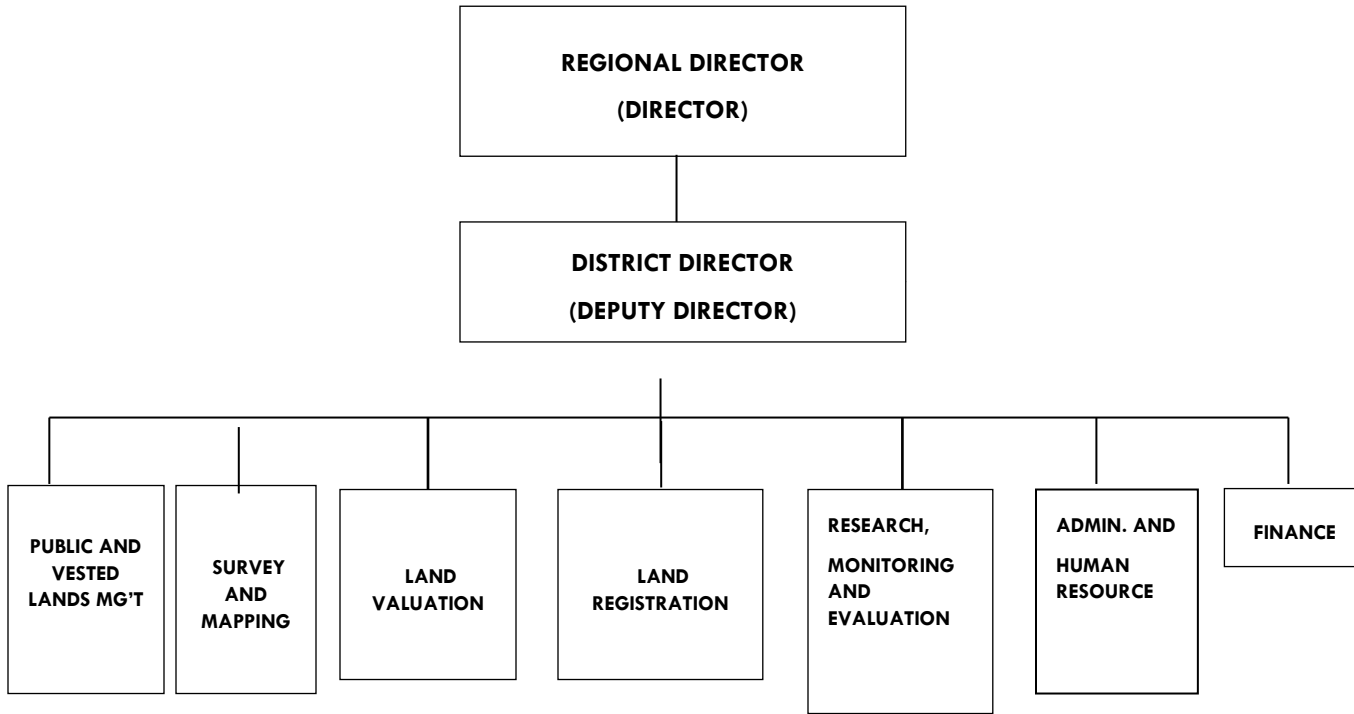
REGIONAL DIRECTOR

(DIRECTOR)

DISTRICT DIRECTOR

(DEPUTY DIRECTOR)

PUBLIC AND VESTED LANDS MG'T

SURVEY AND MAPPING

LAND VALUATION

LAND REGISTRATION

RESEARCH,

MONITORING AND EVALUATION

ADMIN. AND

HUMAN RESOURCE

FINANCE